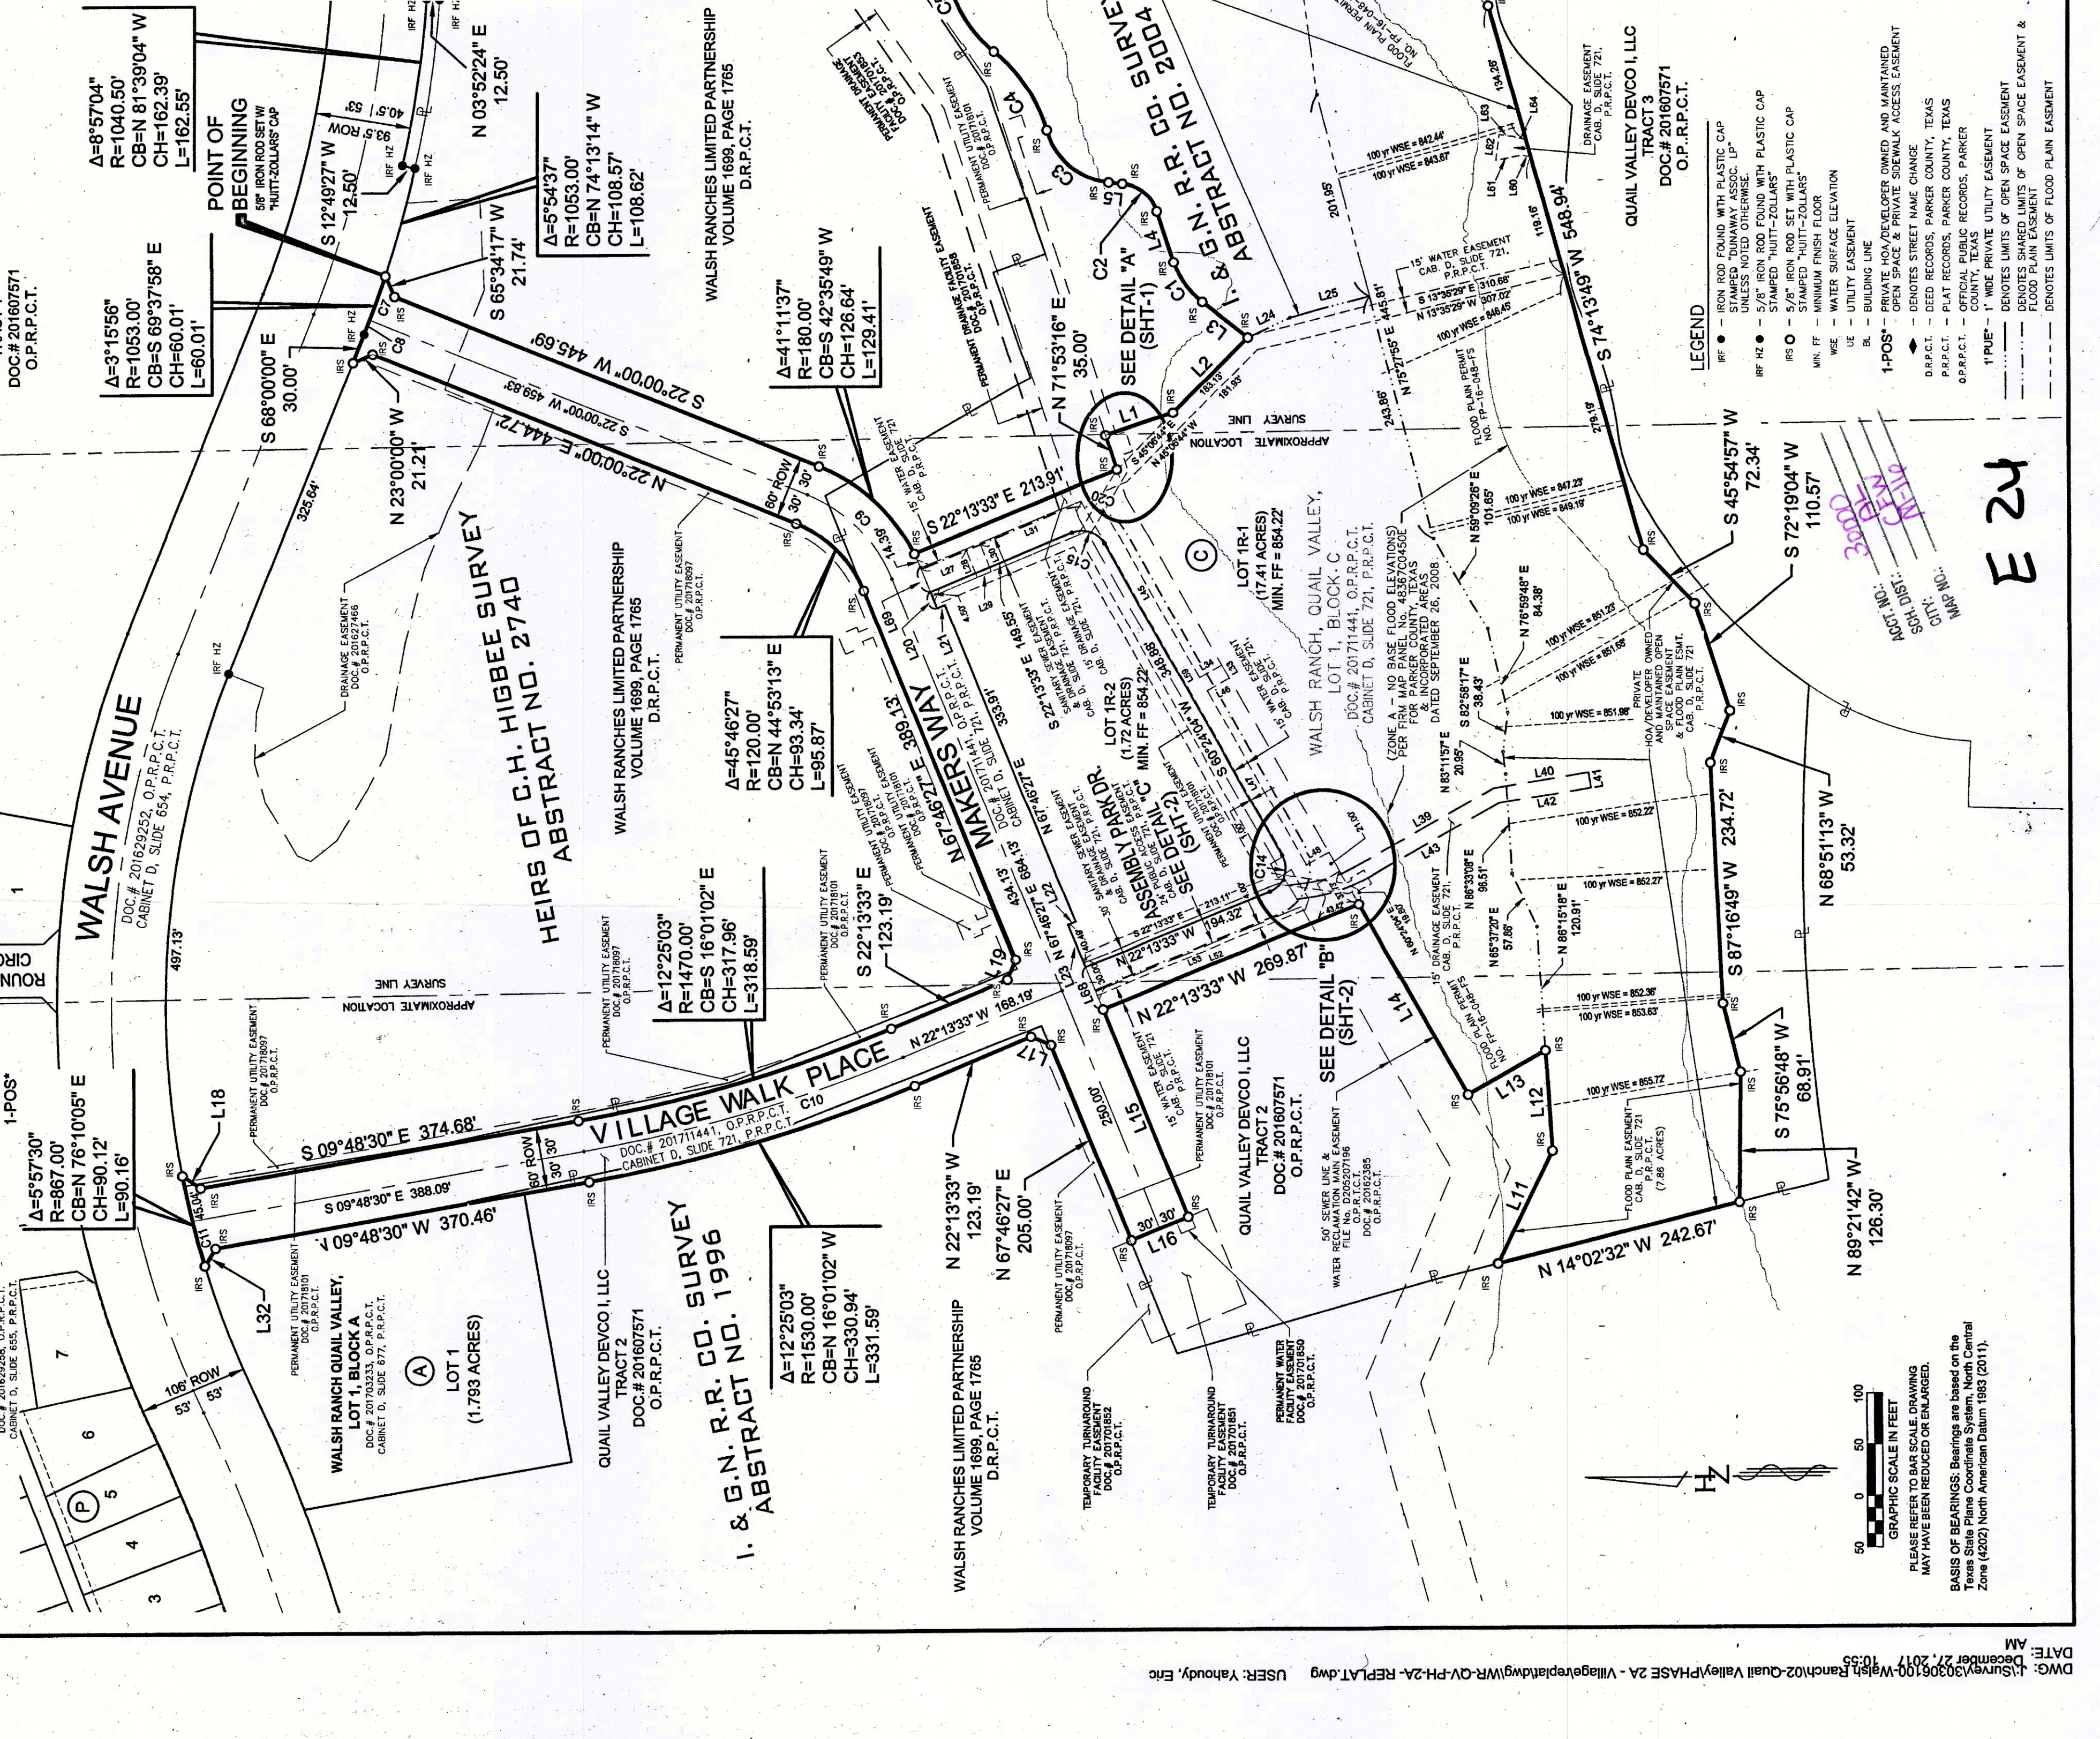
WALSH AVENUE
DOC.# 201629252, O.P.R.P.C.T.
CABINET D, SLIDE 654, P.R.P.C.T.

POINT OF BEGINNING
5/8" IRON ROD SET W/ "HUITT-ZOLLARS" CAP

Δ=8°57'04"
R=1040.50'
CB=N 81°39'04" W
CH=162.39'
L=162.55'

N 03°52'24" E
12.50'

S 12°49'27" W
12.50'

Δ=5°54'37"
R=1053.00'
CB=N 74°13'14" W
CH=108.57'
L=108.62'

S 65°34'17" W
21.74'

Δ=3°15'56"
R=1053.00'
CB=S 69°37'58" E
CH=60.01'
L=60.01'

S 68°00'00" E
30.00'

N 23°00'00" W
21.21'

S 22°00'00" W 445.69'
S 22°00'00" W 459.83'
N 22°00'00" E 444.72'

93.5' ROW
40.5'
53'
60' ROW
30'
30'

WALSH RANCHES LIMITED PARTNERSHIP
VOLUME 1699, PAGE 1765
D.R.P.C.T.

Δ=41°11'37"
R=180.00'
CB=S 42°35'49" W
CH=126.64'
L=129.41'

HEIRS OF C.H. HIGBEE SURVEY
ABSTRACT NO. 2740

I. & G.N. R.R. CO. SURVEY
ABSTRACT NO. 2004

SEE DETAIL "A"
(SHT-1)

N 71°53'16" E
35.00'

S 22°13'33" E 213.91'

Δ=45°46'27"
R=120.00'
CB=N 44°53'13" E
CH=93.34'
L=95.87'

Δ=12°25'03"
R=1470.00'
CB=S 16°01'02" E
CH=317.96'
L=318.59'

S 22°13'33" E
123.19'

MAKERS WAY
N 67°46'27" E 389.13'
N 67°46'27" E 684.13'
S 67°46'27" W 149.55'

ASSEMBLY PARK DR.
SEE DETAIL "C"
(SHT-2)

LOT 1R-2
(1.72 ACRES)
MIN. FF = 854.22'

LOT 1R-1
(17.41 ACRES)
MIN. FF = 854.22'

WALSH RANCH, QUAIL VALLEY,
LOT 1, BLOCK C
DOC.# 201711441, O.P.R.P.C.T.
CABINET D, SLIDE 721, P.R.P.C.T.

(ZONE A - NO BASE FLOOD ELEVATIONS)
PER FIRM MAP PANEL No. 48367C0450E
FOR PARKER COUNTY, TEXAS
& INCORPORATED AREAS
DATED SEPTEMBER 26, 2008

APPROXIMATE LOCATION
SURVEY LINE

N 22°13'33" W 269.87'
SEE DETAIL "B"
(SHT-2)

VILLAGE WALK PLACE
DOC.# 201711441, O.P.R.P.C.T.
CABINET D, SLIDE 721, P.R.P.C.T.
N 22°13'33" W 168.19'

S 09°48'30" E 374.68'
S 09°48'30" E 388.09'
N 09°48'30" W 370.46'
60' ROW
30'
30'

Δ=5°57'30"
R=867.00'
CB=N 76°10'05" E
CH=90.12'
L=90.16'

1-POS*

WALSH RANCH QUAIL VALLEY,
LOT 1, BLOCK A
DOC.# 201703233, O.P.R.P.C.T.
CABINET D, SLIDE 677, P.R.P.C.T.

LOT 1
(1.793 ACRES)

106' ROW
53'
53'

QUAIL VALLEY DEVCO I, LLC
TRACT 2
DOC.# 201607571
O.P.R.P.C.T.

Δ=12°25'03"
R=1530.00'
CB=N 16°01'02" W
CH=330.94'
L=331.59'

I. & G.N. R.R. CO. SURVEY
ABSTRACT NO. 1996

WALSH RANCHES LIMITED PARTNERSHIP
VOLUME 1699, PAGE 1765
D.R.P.C.T.

N 22°13'33" W
123.19'

N 67°46'27" E
205.00'

250.00'

QUAIL VALLEY DEVCO I, LLC
TRACT 2
DOC.# 201607571
O.P.R.P.C.T.

TEMPORARY TURNAROUND FACILITY EASEMENT DOC.# 201701852
TEMPORARY TURNAROUND FACILITY EASEMENT DOC.# 201701851
PERMANENT WATER FACILITY EASEMENT

N 14°02'32" W 242.67'

N 89°21'42" W
126.30'

S 75°56'48" W
68.91'

S 87°16'49" W 234.72'

N 68°51'13" W
53.32'

S 72°19'04" W
110.57'

S 45°54'57" W
72.34'

S 74°13'49" W 548.94'

QUAIL VALLEY DEVCO I, LLC
TRACT 3
DOC.# 201607571
O..R.P.C.T.

PRIVATE HOA/DEVELOPER OWNED AND MAINTAINED OPEN SPACE EASEMENT & FLOOD PLAIN ESMT.

LEGEND
IRF ● - IRON ROD FOUND WITH PLASTIC CAP STAMPED "DUNAWAY ASSOC. LP" UNLESS NOTED OTHERWISE.
IRF HZ ● - 5/8" IRON ROD FOUND WITH PLASTIC CAP STAMPED "HUITT-ZOLLARS"
IRS ○ - 5/8" IRON ROD SET WITH PLASTIC CAP STAMPED "HUITT-ZOLLARS"
MIN. FF - MINIMUM FINISH FLOOR
WSE - WATER SURFACE ELEVATION
UE - UTILITY EASEMENT
BL - BUILDING LINE
1-POS* - PRIVATE HOA/DEVELOPER OWNED AND MAINTAINED OPEN SPACE & PRIVATE SIDEWALK ACCESS EASEMENT
◆ - DENOTES STREET NAME CHANGE
D.R.P.C.T. - DEED RECORDS, PARKER COUNTY, TEXAS
P.R.P.C.T. - PLAT RECORDS, PARKER COUNTY, TEXAS
O.P.R.P.C.T. - OFFICIAL PUBLIC RECORDS, PARKER COUNTY, TEXAS
1' PUE* - 1' WIDE PRIVATE UTILITY EASEMENT
- DENOTES LIMITS OF OPEN SPACE EASEMENT
- DENOTES SHARED LIMITS OF OPEN SPACE EASEMENT & FLOOD PLAIN EASEMENT
- DENOTES LIMITS OF FLOOD PLAIN EASEMENT

ACCT. NO.: 3000
SCH. DIST.: ALW
CITY: FTW
MAP NO.: M116

E 24

GRAPHIC SCALE IN FEET
50 0 50 100
PLEASE REFER TO BAR SCALE. DRAWING MAY HAVE BEEN REDUCED OR ENLARGED.

BASIS OF BEARINGS: Bearings are based on the Texas State Plane Coordinate System, North Central Zone (4202) North American Datum 1983 (2011).

DWG: J:\Survey\303061100-Walsh Ranch\02-Quail Valley\PHASE 2A - Village\eplat\dwg\WR-QV-PH-2A-REPLAT.dwg USER: Yahoudy, Eric
DATE: December 27, 2017 10:55 AM